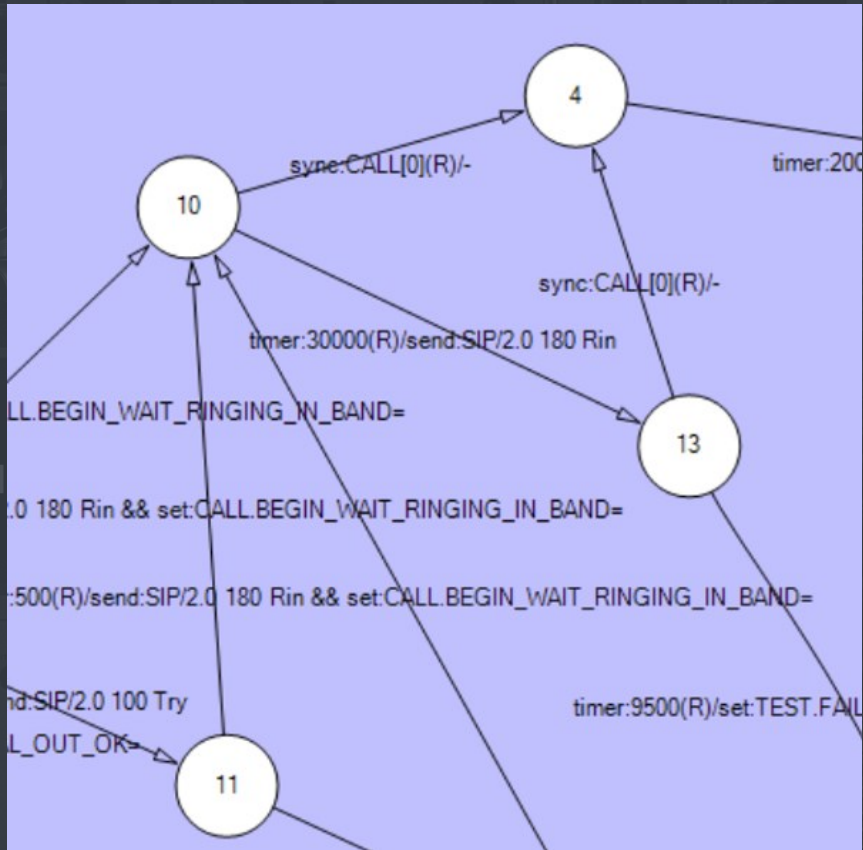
4

10

sync:CALL[0](R)/-

timer:200

sync:CALL[0](R)/-

timer:30000(R)/send:SIP/2.0 180 Rin

LL.BEGIN_WAIT_RINGING_IN_BAND=

13

.0 180 Rin && set:CALL.BEGIN_WAIT_RINGING_IN_BAND=

:500(R)/send:SIP/2.0 180 Rin && set:CALL.BEGIN_WAIT_RINGING_IN_BAND=

nd:SIP/2.0 100 Try

L_OUT_OK=

timer:9500(R)/set:TEST.FAIL

11